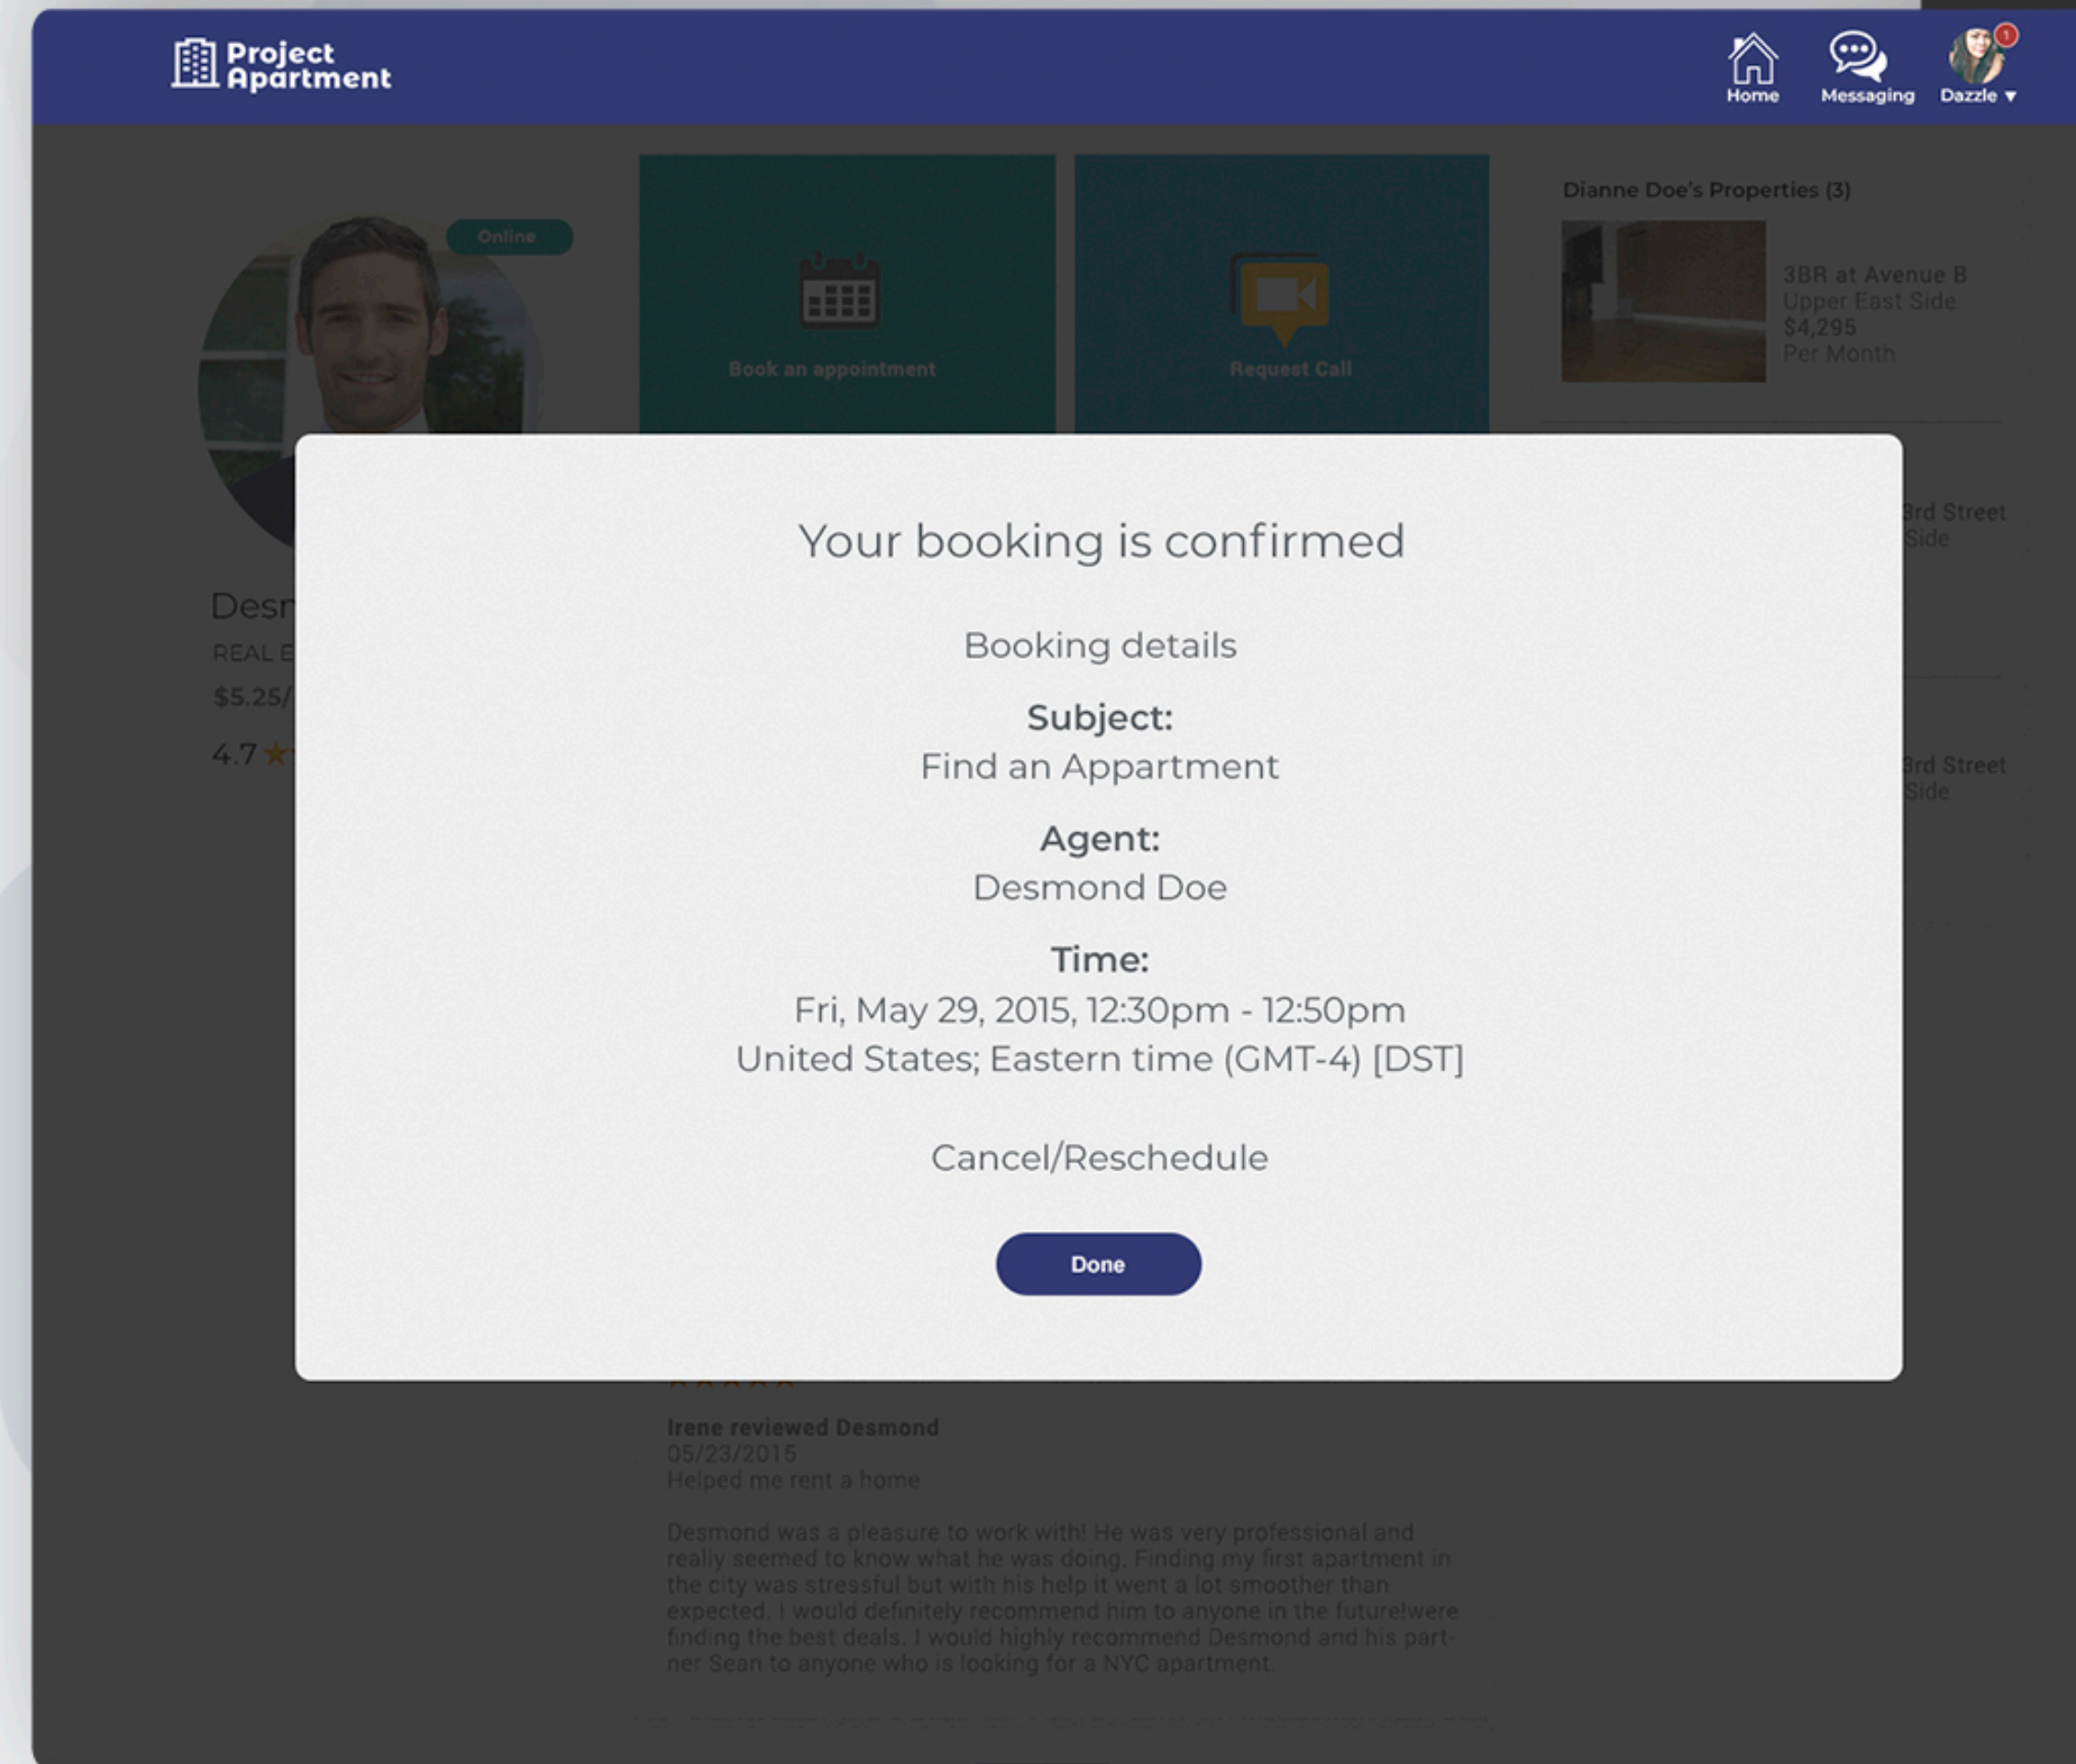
Project Apartment

Home Messaging 1 Dazzle ▾

Online

Book an appointment

Request Call

Dianne Doe's Properties (3)

3BR at Avenue B
Upper East Side
$4,295
Per Month

3rd Street
Side

3rd Street
Side

Desm
REAL E
$5.25/
4.7

Your booking is confirmed

Booking details

Subject:
Find an Appartment

Agent:
Desmond Doe

Time:
Fri, May 29, 2015, 12:30pm - 12:50pm
United States; Eastern time (GMT-4) [DST]

Cancel/Reschedule

Done

Irene reviewed Desmond
05/23/2015
Helped me rent a home

Desmond was a pleasure to work with! He was very professional and really seemed to know what he was doing. Finding my first apartment in the city was stressful but with his help it went a lot smoother than expected. I would definitely recommend him to anyone in the futurelwere finding the best deals. I would highly recommend Desmond and his partner Sean to anyone who is looking for a NYC apartment.